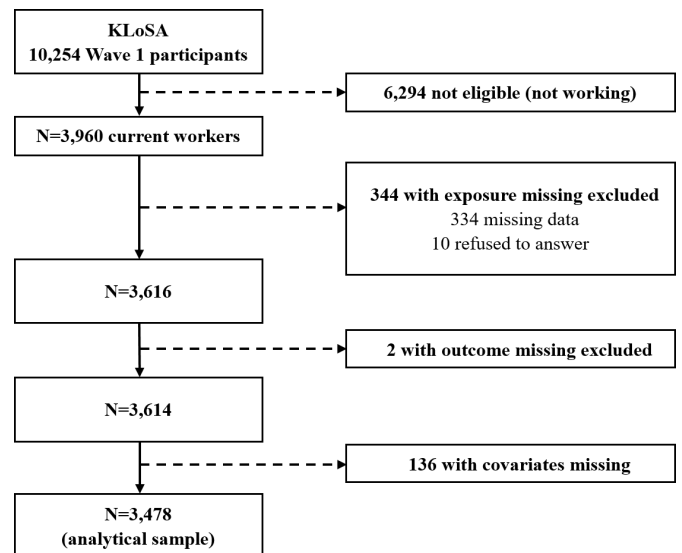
KLoSA
10,254 Wave 1 participants

6,294 not eligible (not working)

N=3,960 current workers

344 with exposure missing excluded
334 missing data
10 refused to answer

N=3,616

2 with outcome missing excluded

N=3,614

136 with covariates missing

N=3,478
(analytical sample)